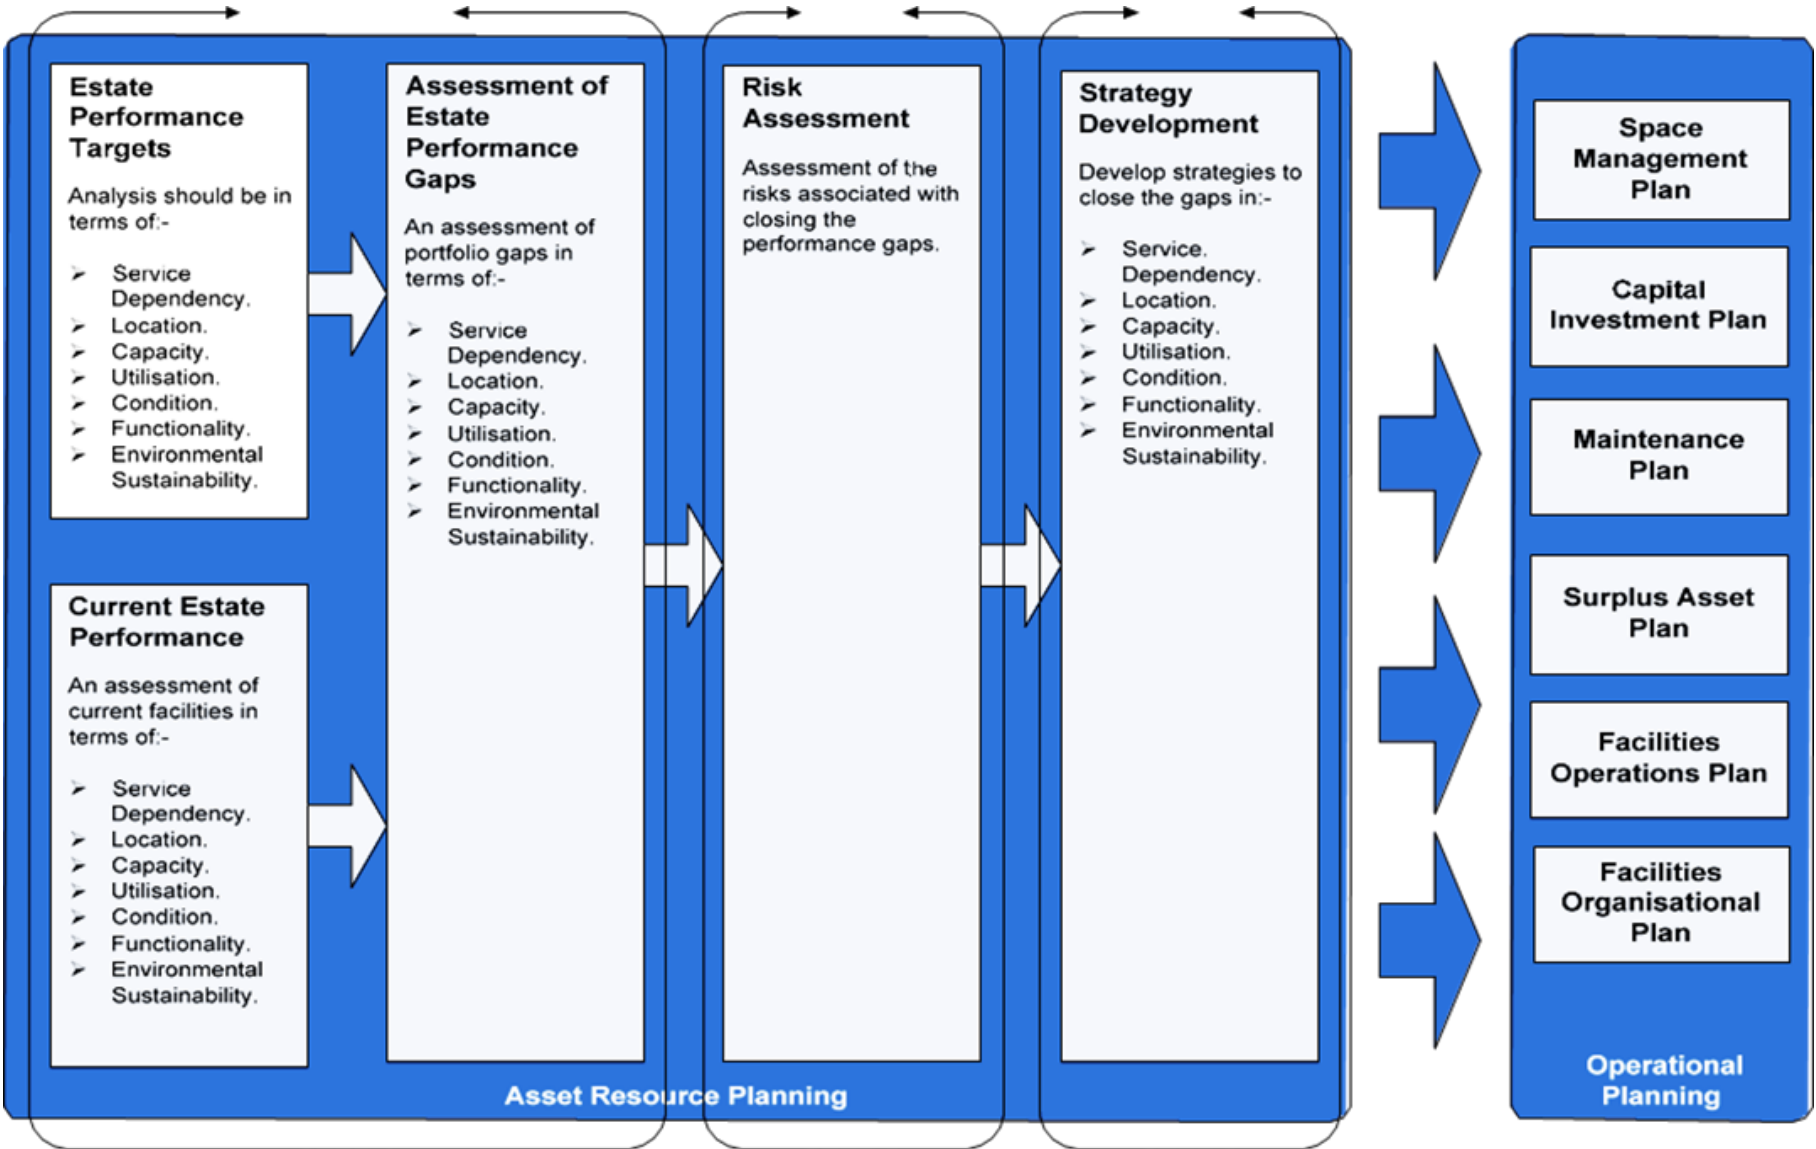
Estate Performance Targets

Analysis should be in terms of:-

- Service Dependency.
- Location.
- Capacity.
- Utilisation.
- Condition.
- Functionality.
- Environmental Sustainability.

Current Estate Performance

An assessment of current facilities in terms of:-

- Service Dependency.
- Location.
- Capacity.
- Utilisation.
- Condition.
- Functionality.
- Environmental Sustainability.

Assessment of Estate Performance Gaps

An assessment of portfolio gaps in terms of:-

- Service Dependency.
- Location.
- Capacity.
- Utilisation.
- Condition.
- Functionality.
- Environmental Sustainability.

Risk Assessment

Assessment of the risks associated with closing the performance gaps.

Strategy Development

Develop strategies to close the gaps in:-

- Service. Dependency.
- Location.
- Capacity.
- Utilisation.
- Condition.
- Functionality.
- Environmental Sustainability.

Asset Resource Planning

Space Management Plan

Capital Investment Plan

Maintenance Plan

Surplus Asset Plan

Facilities Operations Plan

Facilities Organisational Plan

Operational Planning